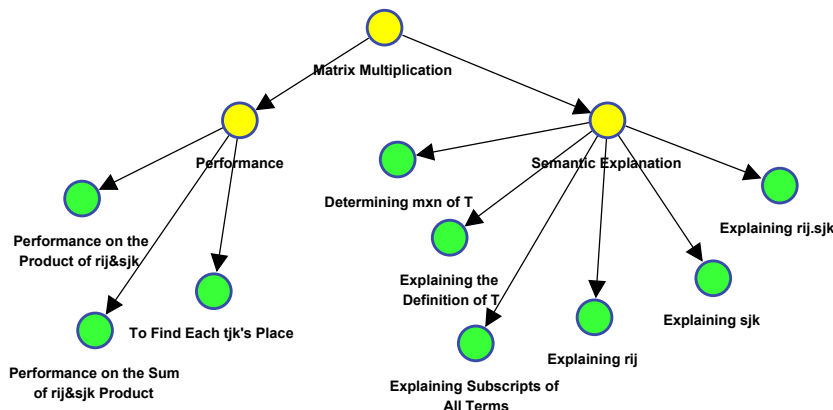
Matrix Multiplication

Performance

Semantic Explanation

Determining mxn of T

Explaining rij.sjk

Performance on the Product of rij&sjk

Explaining the Definition of T

To Find Each tjk's Place

Explaining sjk

Performance on the Sum of rij&sjk Product

Explaining rij

Explaining Subscripts of All Terms